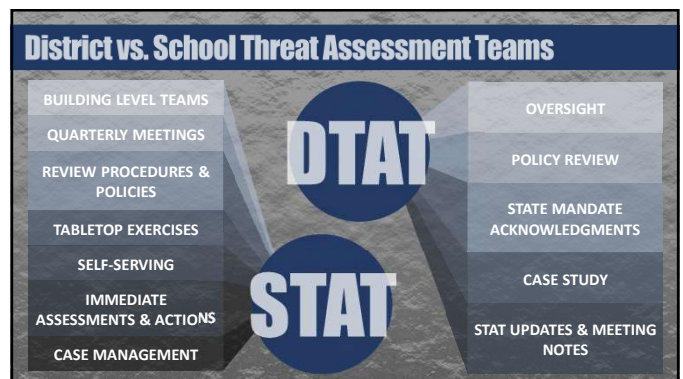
District vs. School Threat Assessment Teams

BUILDING LEVEL TEAMS

QUARTERLY MEETINGS

REVIEW PROCEDURES & POLICIES

TABLETOP EXERCISES

SELF-SERVING

IMMEDIATE ASSESSMENTS & ACTIONS

CASE MANAGEMENT

DTAT

STAT

OVERSIGHT

POLICY REVIEW

STATE MANDATE ACKNOWLEDGMENTS

CASE STUDY

STAT UPDATES & MEETING NOTES